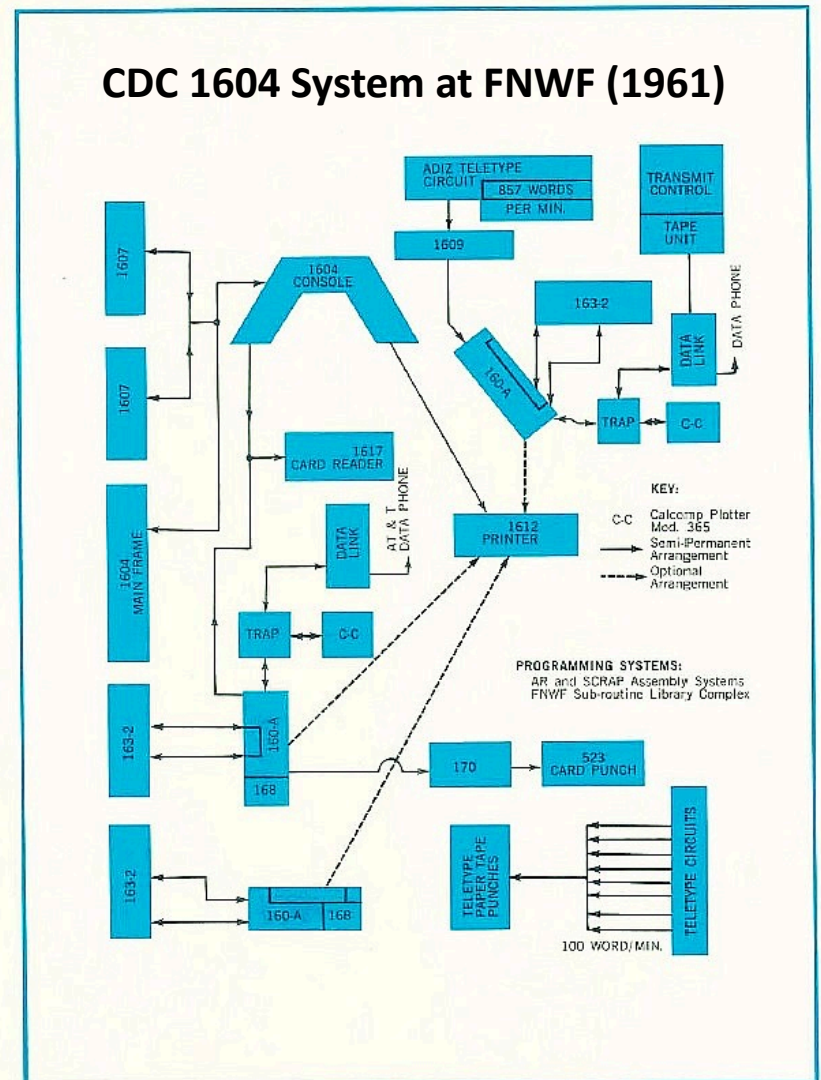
CDC 1604 System at FNWF (1961)

ADIZ TELETYPE CIRCUIT
857 WORDS PER MIN.

TRANSMIT CONTROL

TAPE UNIT

1607

1604 CONSOLE

1609

163-2

DATA LINK

DATA PHONE

1607

160-A

TRAP

C-C

1617 CARD READER

KEY:

C-C Calcomp Plotter Mod. 365

Semi-Permanent Arrangement

Optional Arrangement

1604 MAIN FRAME

DATA LINK

AT & T DATA PHONE

1612 PRINTER

TRAP

C-C

PROGRAMMING SYSTEMS:
AR and SCRAP Assembly Systems
FNWF Sub-routine Library Complex

163-2

160-A

168

170

523 CARD PUNCH

163-2

TELETYPE PAPER TAPE PUNCHES

TELETYPE CIRCUITS

160-A

168

100 WORD/MIN.